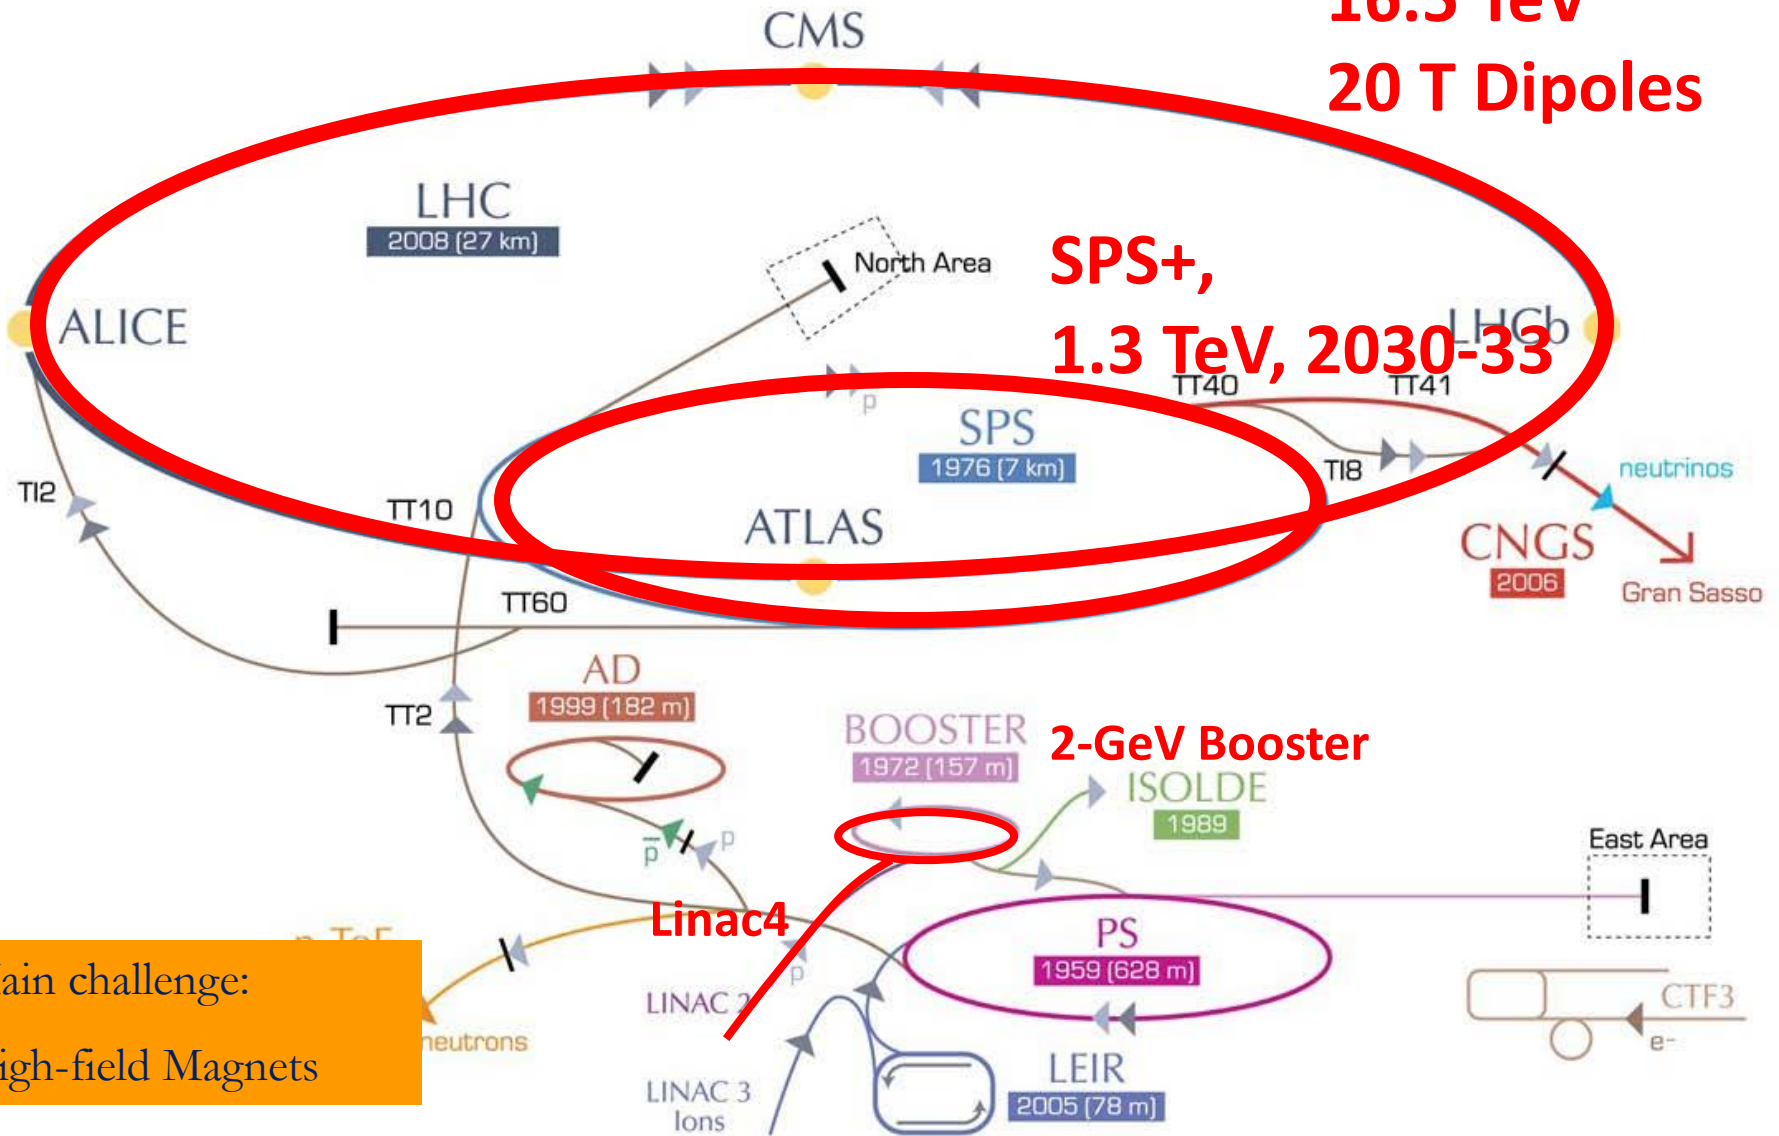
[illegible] TeV
20 T Dipoles

CMS

LHC
2008 (27 km)

North Area

SPS+,
1.3 TeV, 2030-33

ALICE

LHCb

TT40
TT41

p

SPS
1976 (7 km)

TI8

neutrinos

TI2

TT10

ATLAS

CNGS
2006

Gran Sasso

TT60

AD
1999 (182 m)

TT2

BOOSTER
1972 (157 m)

2-GeV Booster

ISOLDE
1989

$\bar{p}$
p

East Area

Linac4

PS
1959 (628 m)

n-ToF

ain challenge:
igh-field Magnets

neutrons

LINAC 2

p

CTF3

e-

LINAC 3
Ions

LEIR
2005 (78 m)